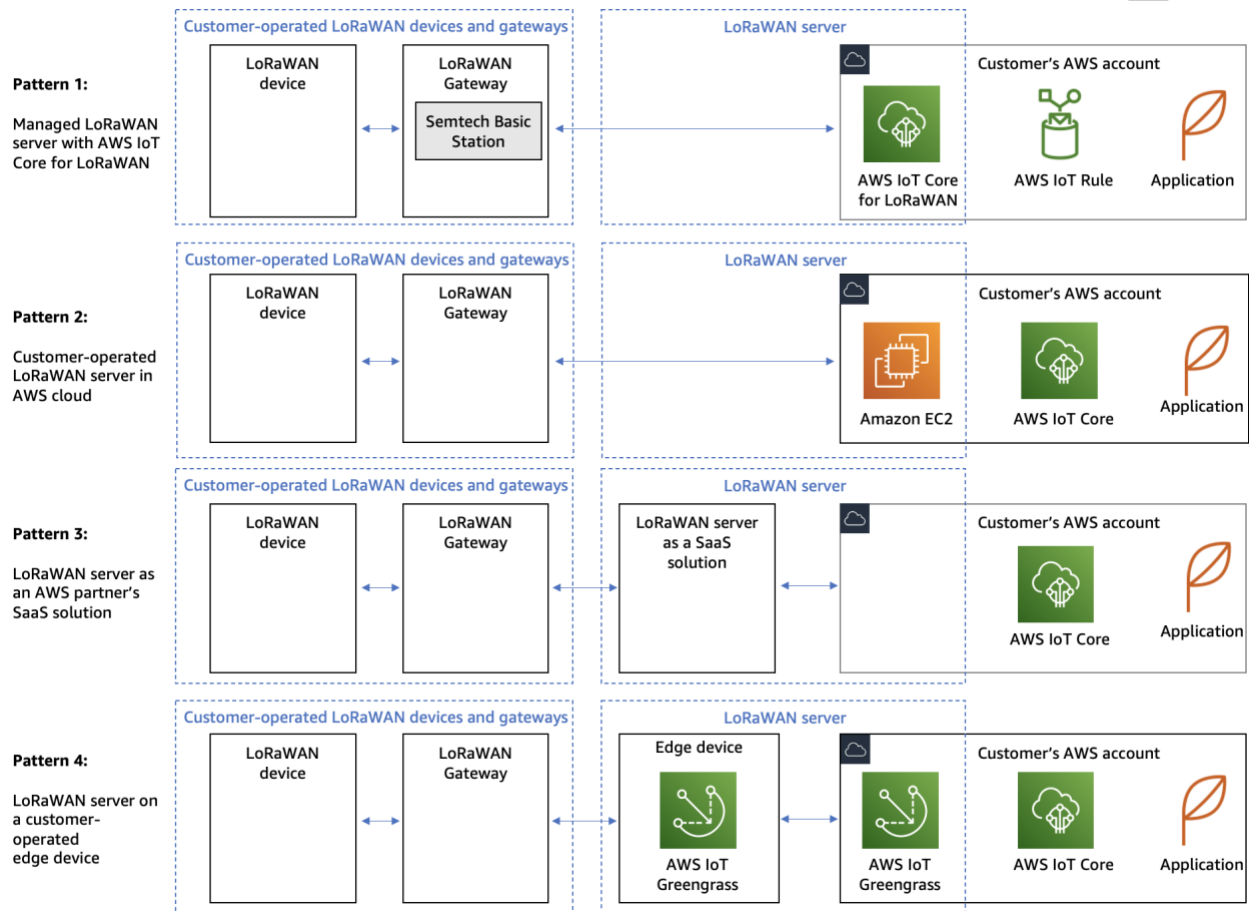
Pattern 1:

Managed LoRaWAN server with AWS IoT Core for LoRaWAN

Customer-operated LoRaWAN devices and gateways

LoRaWAN device

LoRaWAN Gateway

Semtech Basic Station

LoRaWAN server

Customer's AWS account

AWS IoT Core for LoRaWAN

AWS IoT Rule

Application

Pattern 2:

Customer-operated LoRaWAN server in AWS cloud

Customer-operated LoRaWAN devices and gateways

LoRaWAN device

LoRaWAN Gateway

LoRaWAN server

Customer's AWS account

Amazon EC2

AWS IoT Core

Application

Pattern 3:

LoRaWAN server as an AWS partner's SaaS solution

Customer-operated LoRaWAN devices and gateways

LoRaWAN device

LoRaWAN Gateway

LoRaWAN server

LoRaWAN server as a SaaS solution

Customer's AWS account

AWS IoT Core

Application

Pattern 4:

LoRaWAN server on a customer-operated edge device

Customer-operated LoRaWAN devices and gateways

LoRaWAN device

LoRaWAN Gateway

LoRaWAN server

Edge device

AWS IoT Greengrass

Customer's AWS account

AWS IoT Greengrass

AWS IoT Core

Application